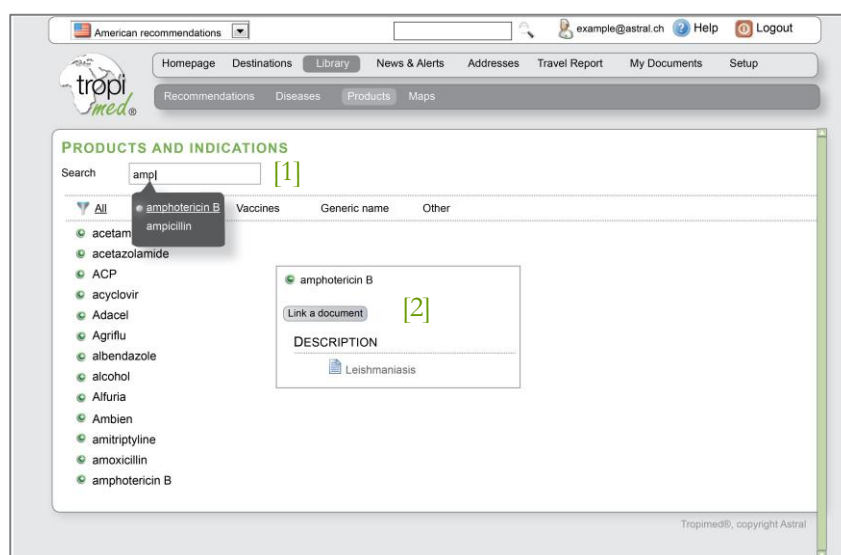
American recommendations

example@astral.ch Help Logout

tropi med®

Homepage Destinations Library News & Alerts Addresses Travel Report My Documents Setup

Recommendations Diseases Products Maps

PRODUCTS AND INDICATIONS

Search ampl [1]

All amphotericin B Vaccines Generic name Other

ampicillin

acetam

acetazolamide

ACP

acyclovir

Adacel

Agriflu

albendazole

alcohol

Alfuria

Ambien

amitriptyline

amoxicillin

amphotericin B

amphotericin B

Link a document [2]

DESCRIPTION

Leishmaniasis

Tropimed®, copyright Astral